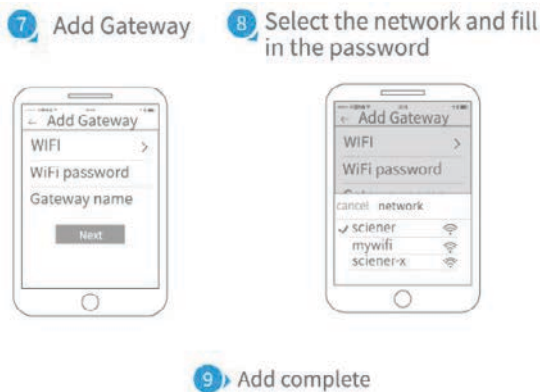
7 Add Gateway

8 Select the network and fill in the password

← Add Gateway
WIFI >
WiFi password
Gateway name
Next

← Add Gateway
WIFI >
WiFi password
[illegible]
cancel network
✓ sciener
mywifi
sciener-x

9 Add complete